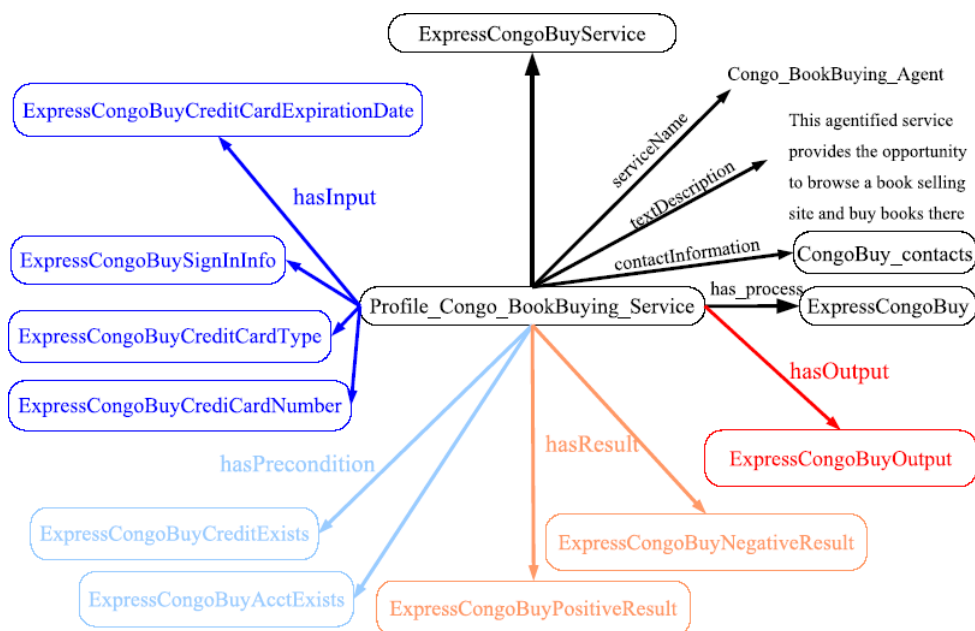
ExpressCongoBuyService

Congo_BookBuying_Agent

ExpressCongoBuyCreditCardExpirationDate

serviceName

This agentified service provides the opportunity to browse a book selling site and buy books there

textDescription

hasInput

contactInformation

CongoBuy_contacts

ExpressCongoBuySignInInfo

has_process

Profile_Congo_BookBuying_Service

ExpressCongoBuy

ExpressCongoBuyCreditCardType

hasOutput

ExpressCongoBuyCrediCardNumber

hasResult

hasPrecondition

ExpressCongoBuyOutput

ExpressCongoBuyCreditExists

ExpressCongoBuyNegativeResult

ExpressCongoBuyAcctExists

ExpressCongoBuyPositiveResult